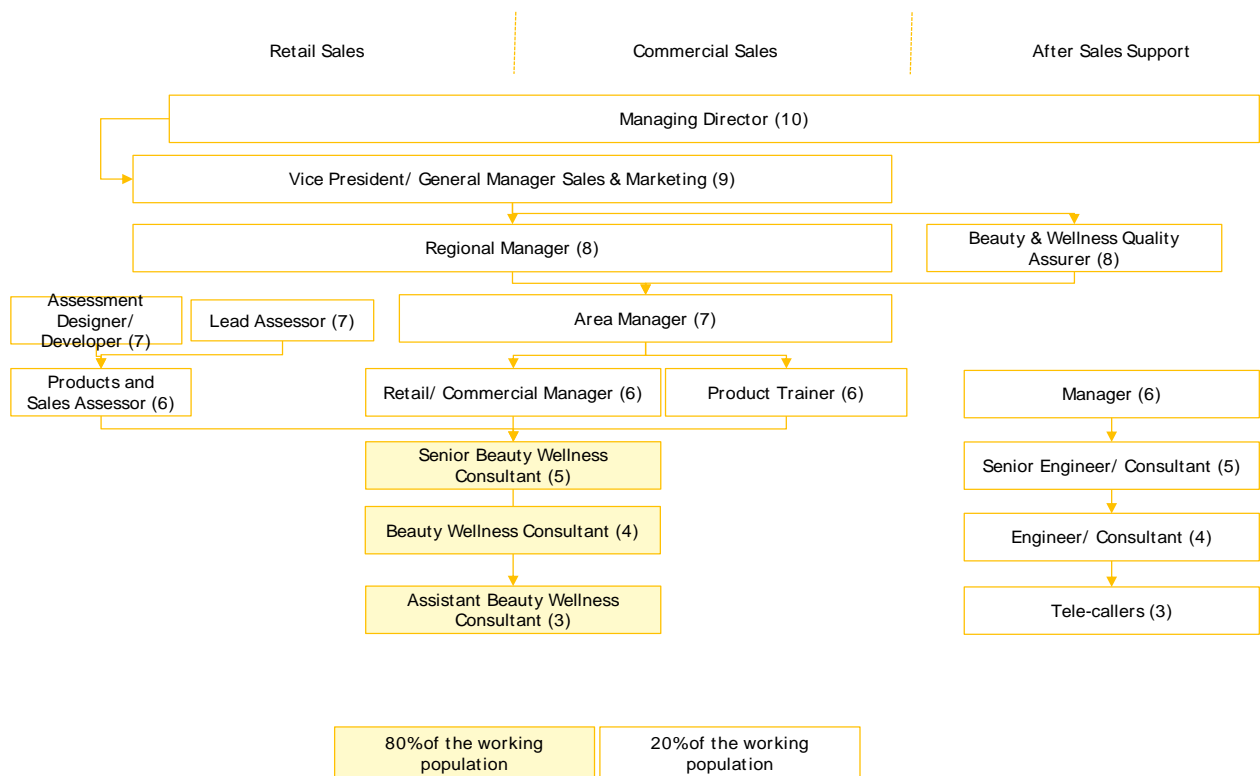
Retail Sales

Commercial Sales

After Sales Support

Managing Director (10)

Vice President/ General Manager Sales & Marketing (9)

Regional Manager (8)

Beauty & Wellness Quality Assurer (8)

Assessment Designer/ Developer (7)

Lead Assessor (7)

Area Manager (7)

Products and Sales Assessor (6)

Retail/ Commercial Manager (6)

Product Trainer (6)

Manager (6)

Senior Beauty Wellness Consultant (5)

Senior Engineer/ Consultant (5)

Beauty Wellness Consultant (4)

Engineer/ Consultant (4)

Assistant Beauty Wellness Consultant (3)

Tele-callers (3)

80%of the working population

20%of the working population